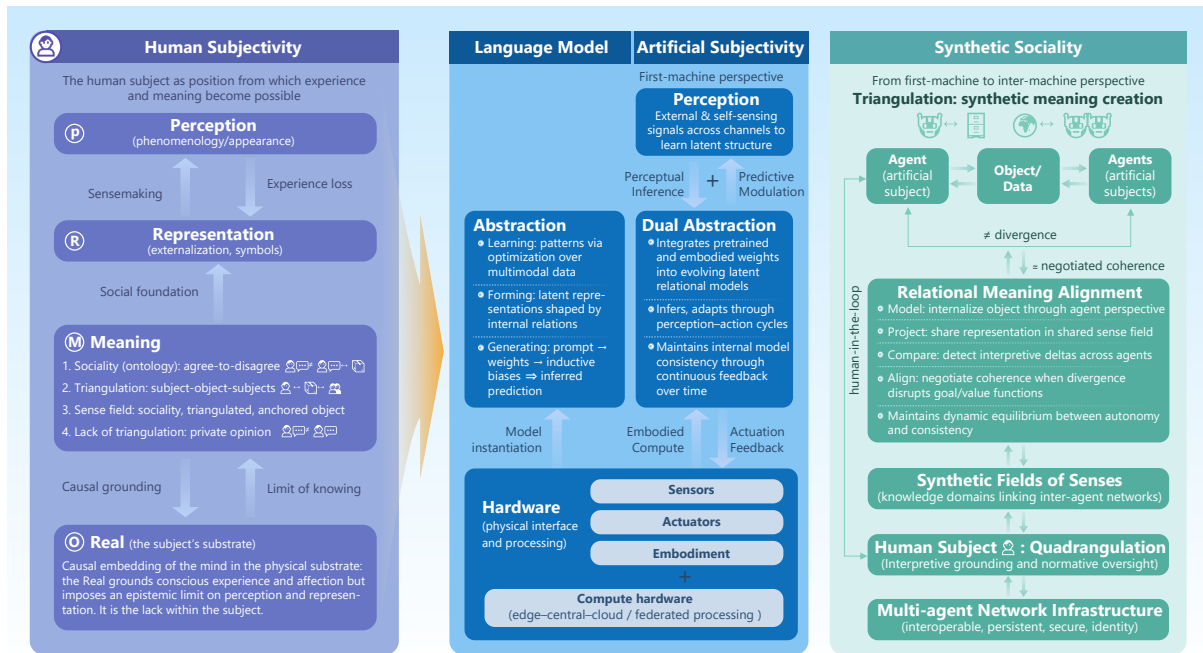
Human Subjectivity

The human subject as position from which experience and meaning become possible

Ⓟ Perception
(phenomenology/appearance)

Sensemaking

Experience loss

Ⓡ Representation
(externalization, symbols)

Social foundation

Ⓜ Meaning
1. Sociality (ontology): agree-to-disagree
2. Triangulation: subject-object-subjects
3. Sense field: sociality, triangulated, anchored object
4. Lack of triangulation: private opinion

Causal grounding

Limit of knowing

Ⓞ Real (the subject's substrate)
Causal embedding of the mind in the physical substrate: the Real grounds conscious experience and affection but imposes an epistemic limit on perception and representation. It is the lack within the subject.

Language Model

Artificial Subjectivity

First-machine perspective

Perception
External & self-sensing signals across channels to learn latent structure

Perceptual Inference

+

Predictive Modulation

Abstraction
• Learning: patterns via optimization over multimodal data
• Forming: latent representations shaped by internal relations
• Generating: prompt → weights → inductive biases ⇒ inferred prediction

Dual Abstraction
• Integrates pretrained and embodied weights into evolving latent relational models
• Infers, adapts through perception–action cycles
• Maintains internal model consistency through continuous feedback over time

Model instantiation

Embodied Compute

Actuation Feedback

Hardware
(physical interface and processing)

Sensors

Actuators

Embodiment

+

Compute hardware
(edge–central–cloud / federated processing )

Synthetic Sociality

From first-machine to inter-machine perspective

Triangulation: synthetic meaning creation

Agent
(artificial subject)

Object/ Data

Agents
(artificial subjects)

≠ divergence

= negotiated coherence

human-in-the-loop

Relational Meaning Alignment
• Model: internalize object through agent perspective
• Project: share representation in shared sense field
• Compare: detect interpretive deltas across agents
• Align: negotiate coherence when divergence disrupts goal/value functions
• Maintains dynamic equilibrium between autonomy and consistency

Synthetic Fields of Senses
(knowledge domains linking inter-agent networks)

Human Subject : Quadrangulation
(Interpretive grounding and normative oversight)

Multi-agent Network Infrastructure
(interoperable, persistent, secure, identity)